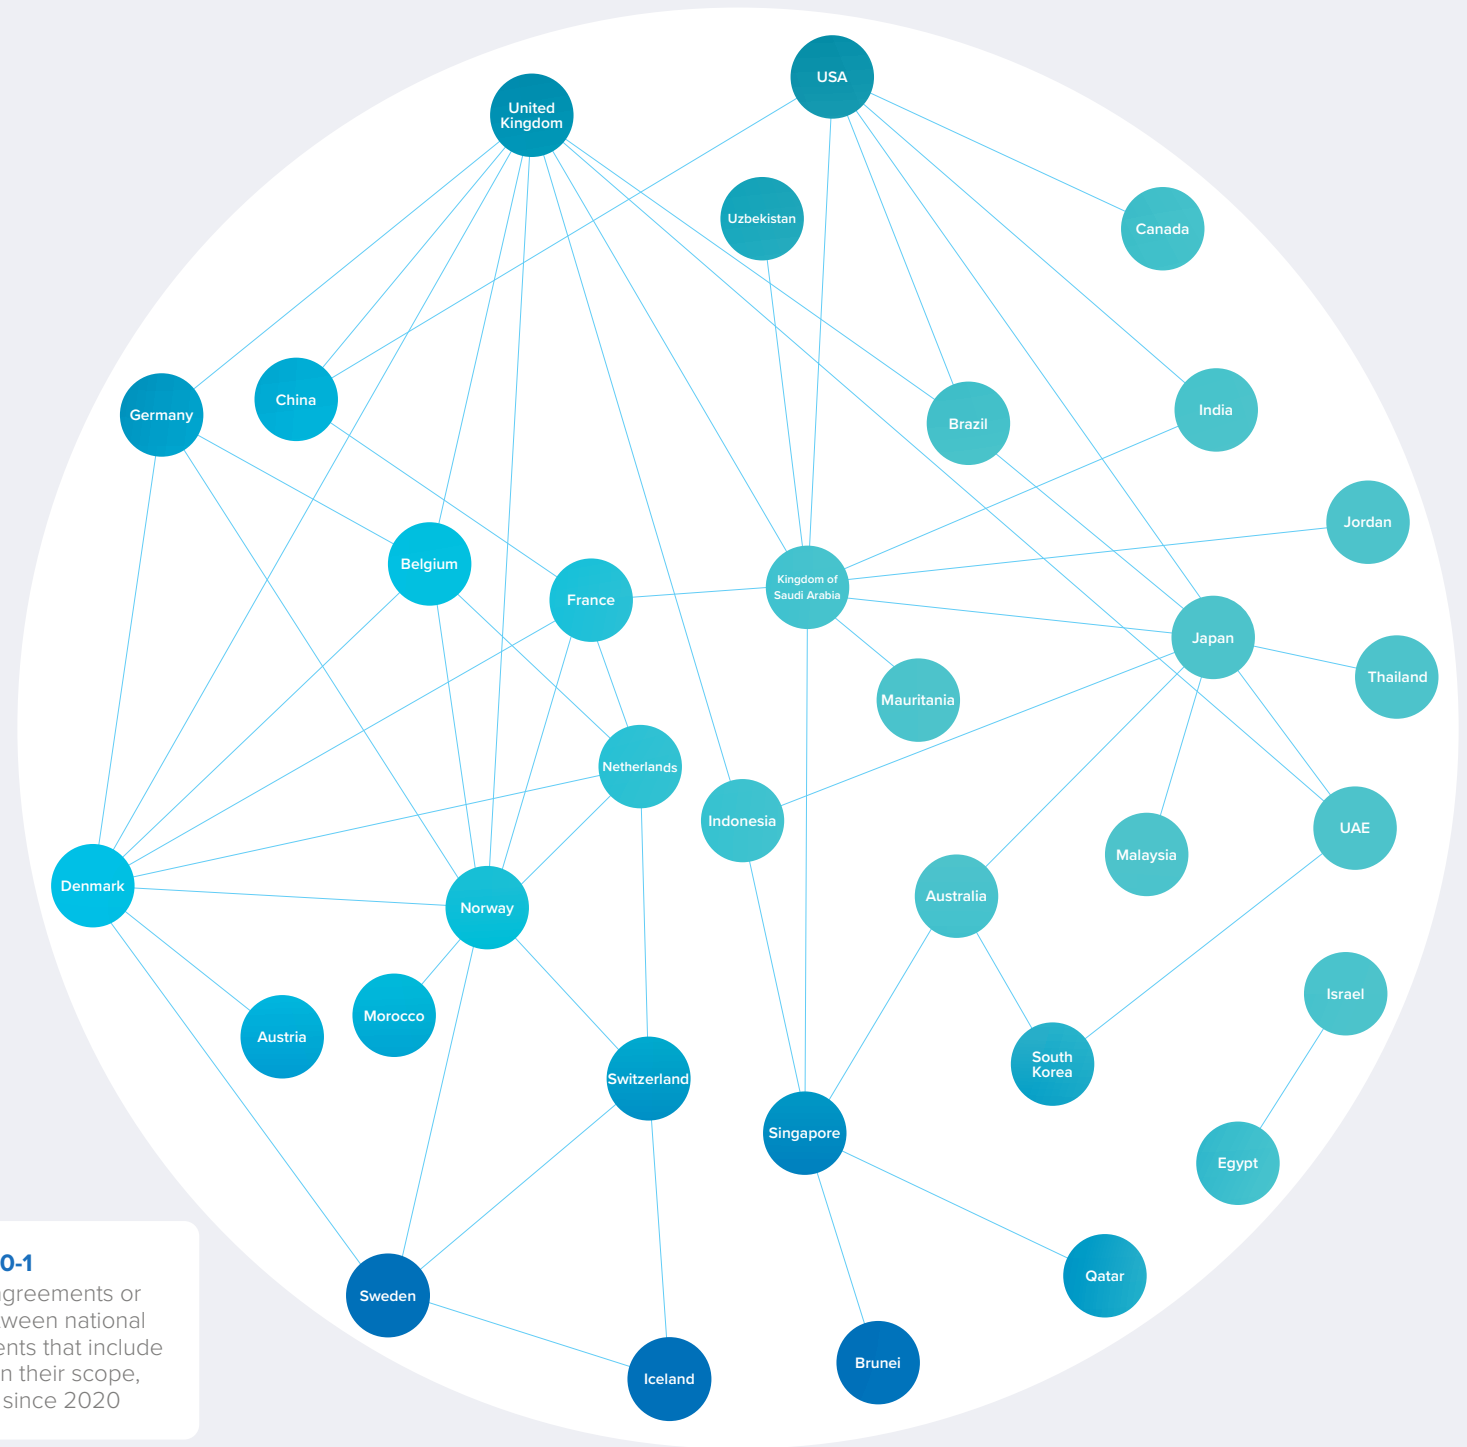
USA
United Kingdom
Uzbekistan
Canada
China
Germany
Brazil
India
Jordan
Belgium
France
Kingdom of Saudi Arabia
Japan
Thailand
Mauritania
Netherlands
Indonesia
UAE
Malaysia
Denmark
Norway
Australia
Israel
Morocco
Austria
South Korea
Switzerland
Singapore
Egypt
Sweden
Qatar
Iceland
Brunei

0-1
greements or
ween national
ents that include
n their scope,
since 2020